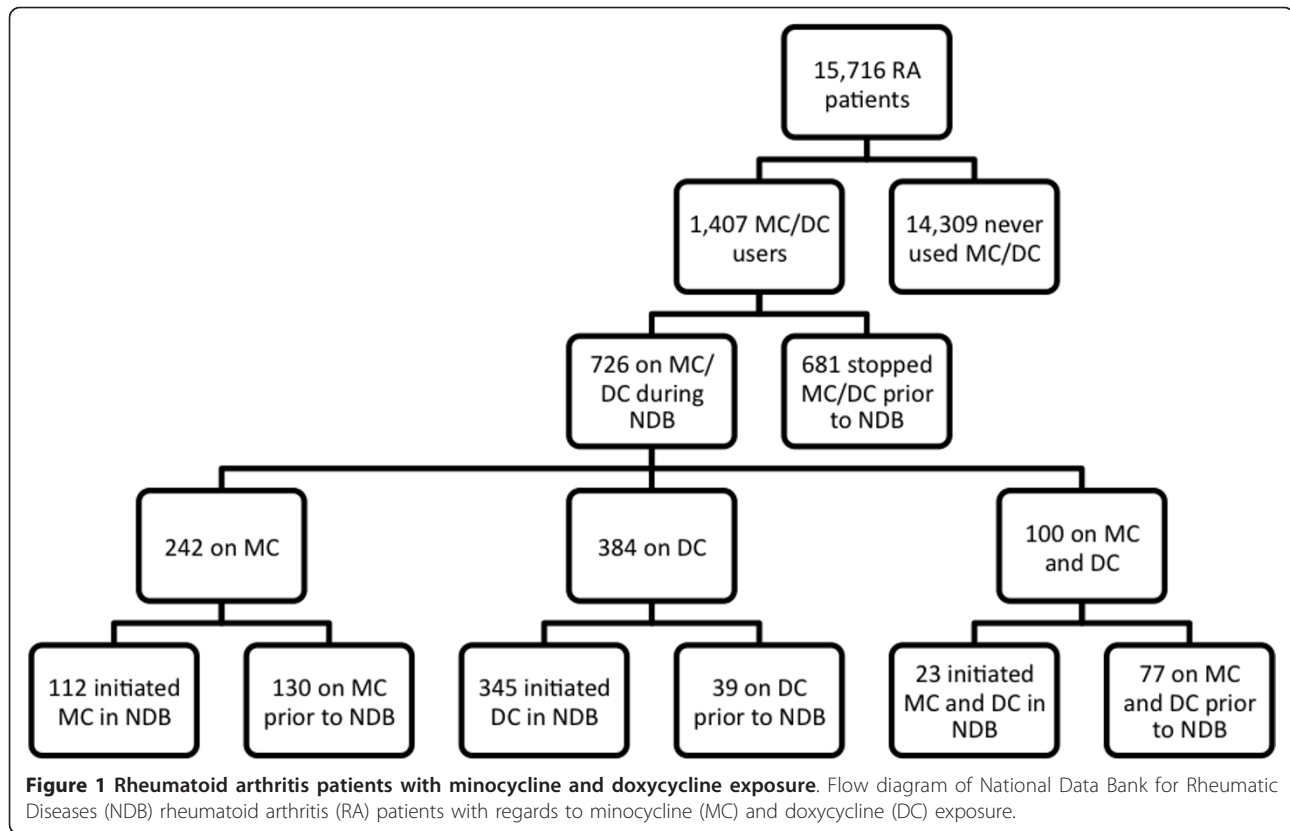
15,716 RA patients

1,407 MC/DC users

14,309 never used MC/DC

726 on MC/ DC during NDB

681 stopped MC/DC prior to NDB

242 on MC

384 on DC

100 on MC and DC

112 initiated MC in NDB

130 on MC prior to NDB

345 initiated DC in NDB

39 on DC prior to NDB

23 initiated MC and DC in NDB

77 on MC and DC prior to NDB

**Figure 1 Rheumatoid arthritis patients with minocycline and doxycycline exposure**. Flow diagram of National Data Bank for Rheumatic Diseases (NDB) rheumatoid arthritis (RA) patients with regards to minocycline (MC) and doxycycline (DC) exposure.